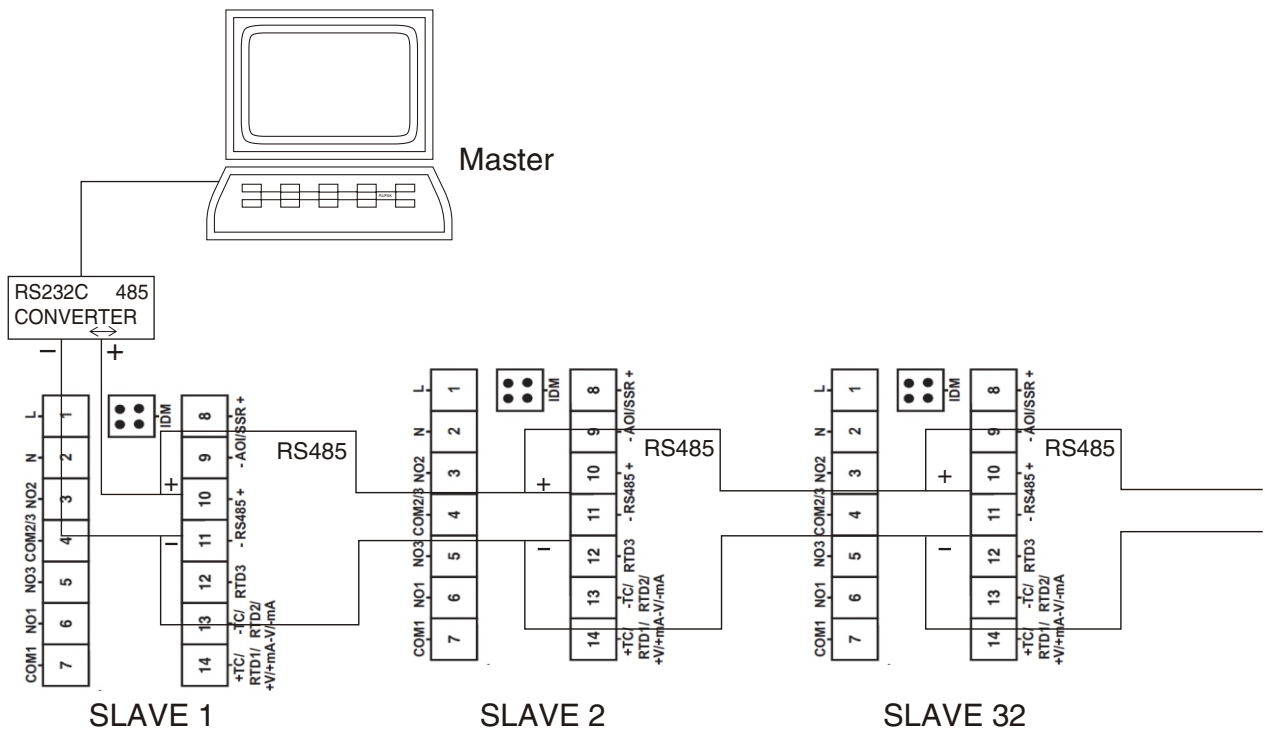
Master

RS232C 485
CONVERTER

– +

L 1
N 2
NO2 3
COM2/3 4
NO3 5
NO1 6
COM1 7

IDM

8 AOI/SSR +
9 - AOI/SSR
10 RS485 +
11 - RS485
12 RTD3
13 -TC/ RTD2/ -V/-mA
14 +TC/ RTD1/ +V/+mA

RS485

+
–

SLAVE 1

L 1
N 2
NO2 3
COM2/3 4
NO3 5
NO1 6
COM1 7

IDM

8 AOI/SSR +
9 - AOI/SSR
10 RS485 +
11 - RS485
12 RTD3
13 -TC/ RTD2/ -V/-mA
14 +TC/ RTD1/ +V/+mA

RS485

+
–

SLAVE 2

L 1
N 2
NO2 3
COM2/3 4
NO3 5
NO1 6
COM1 7

IDM

8 AOI/SSR +
9 - AOI/SSR
10 RS485 +
11 - RS485
12 RTD3
13 -TC/ RTD2/ -V/-mA
14 +TC/ RTD1/ +V/+mA

RS485

+
–

SLAVE 32